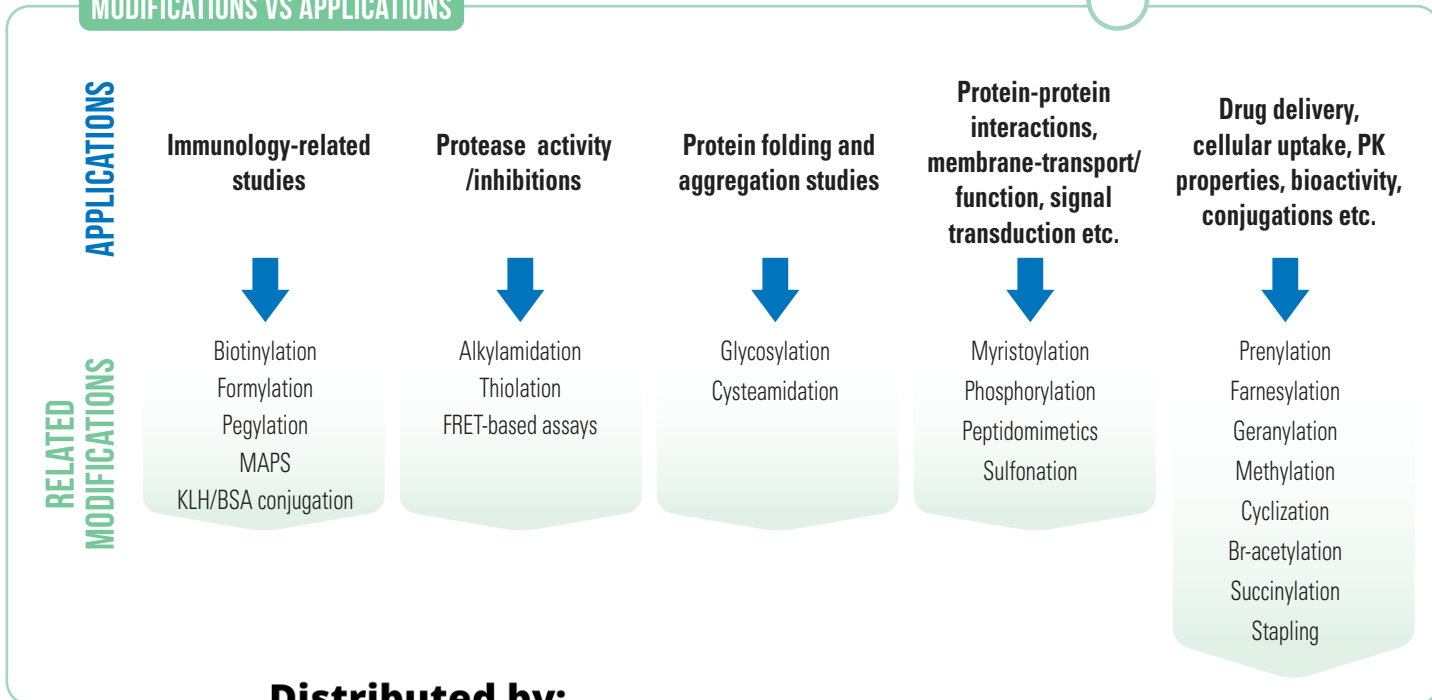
MODIFICATIONS VS APPLICATIONS

APPLICATIONS

Immunology-related studies

Protease activity /inhibitions

Protein folding and aggregation studies

Protein-protein interactions, membrane-transport/ function, signal transduction etc.

Drug delivery, cellular uptake, PK properties, bioactivity, conjugations etc.

RELATED MODIFICATIONS

Biotinylation
Formylation
Pegylation
MAPS
KLH/BSA conjugation

Alkylamidation
Thiolation
FRET-based assays

Glycosylation
Cysteamidation

Myristoylation
Phosphorylation
Peptidomimetics
Sulfonation

Prenylation
Farnesylation
Geranylation
Methylation
Cyclization
Br-acetylation
Succinylation
Stapling

Distributed by: